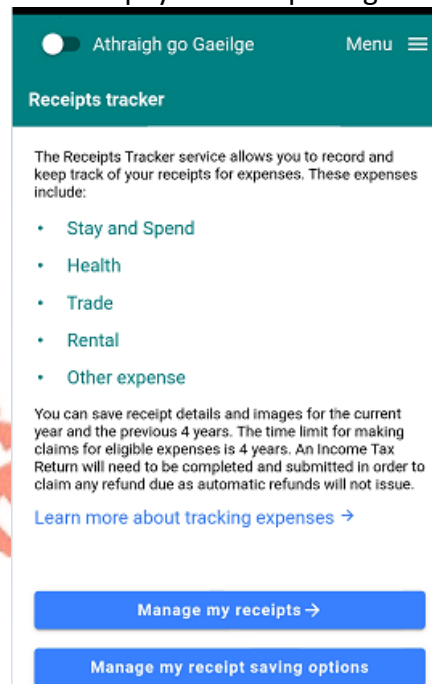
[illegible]

Athraigh go Gaeilge

Menu

Receipts tracker

The Receipts Tracker service allows you to record and keep track of your receipts for expenses. These expenses include:

- Stay and Spend
- Health
- Trade
- Rental
- Other expense

You can save receipt details and images for the current year and the previous 4 years. The time limit for making claims for eligible expenses is 4 years. An Income Tax Return will need to be completed and submitted in order to claim any refund due as automatic refunds will not issue.

Learn more about tracking expenses →

Manage my receipts →

Manage my receipt saving options